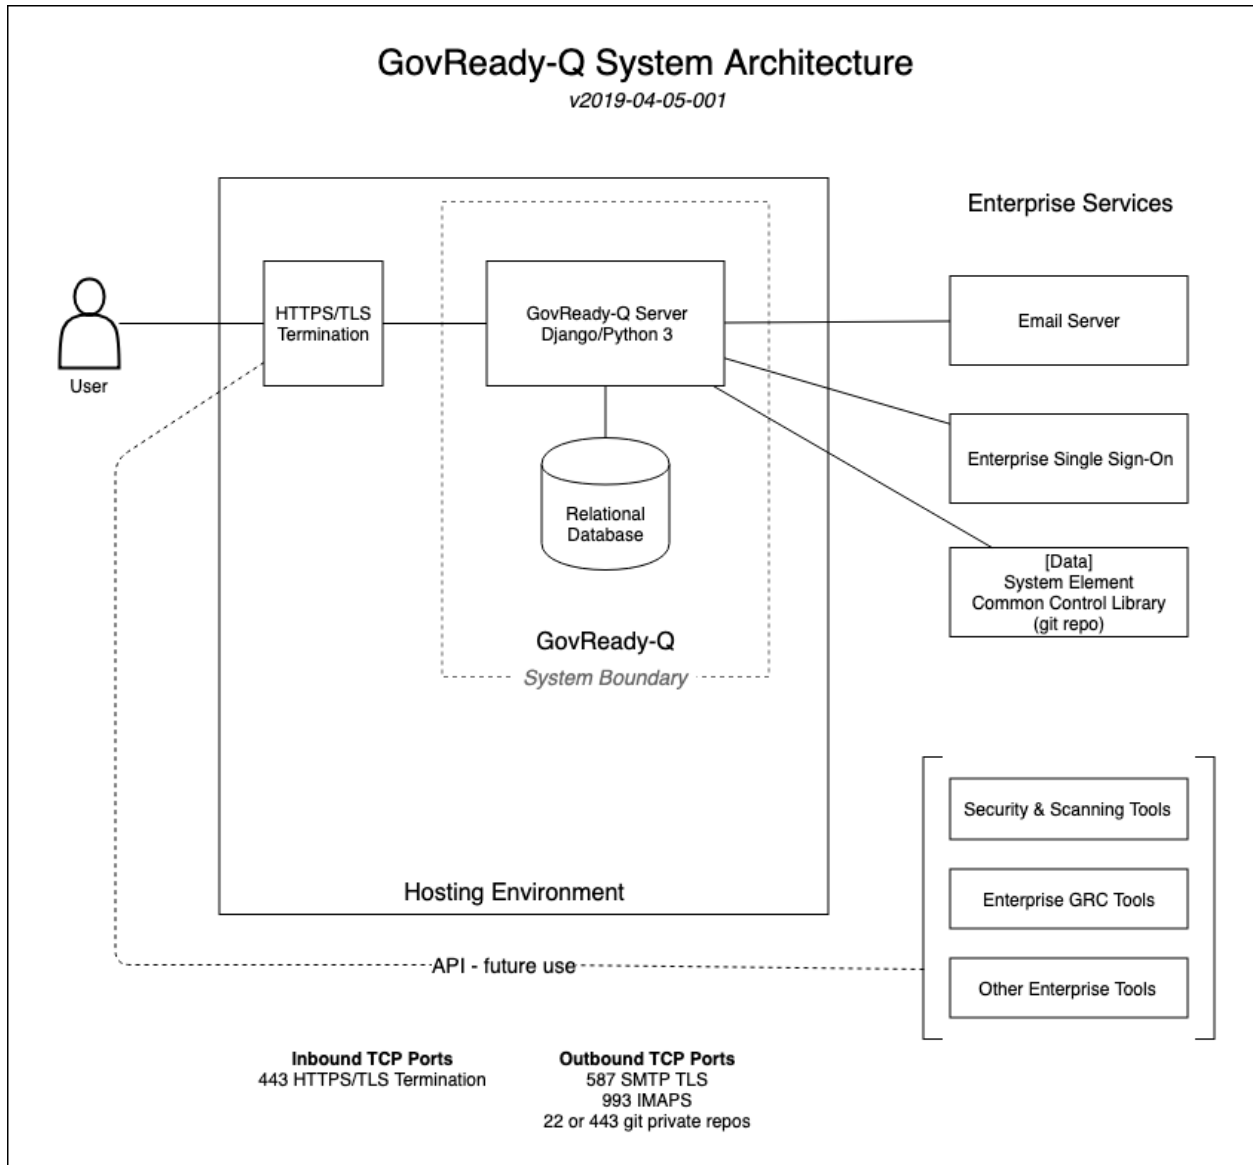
GovReady-Q System Architecture
v2019-04-05-001

Enterprise Services

User

HTTPS/TLS Termination

GovReady-Q Server Django/Python 3

Relational Database

GovReady-Q

System Boundary

Email Server

Enterprise Single Sign-On

[Data]
System Element
Common Control Library
(git repo)

Security & Scanning Tools

Enterprise GRC Tools

Other Enterprise Tools

Hosting Environment

API - future use

**Inbound TCP Ports**
443 HTTPS/TLS Termination

**Outbound TCP Ports**
587 SMTP TLS
993 IMAPS
22 or 443 git private repos